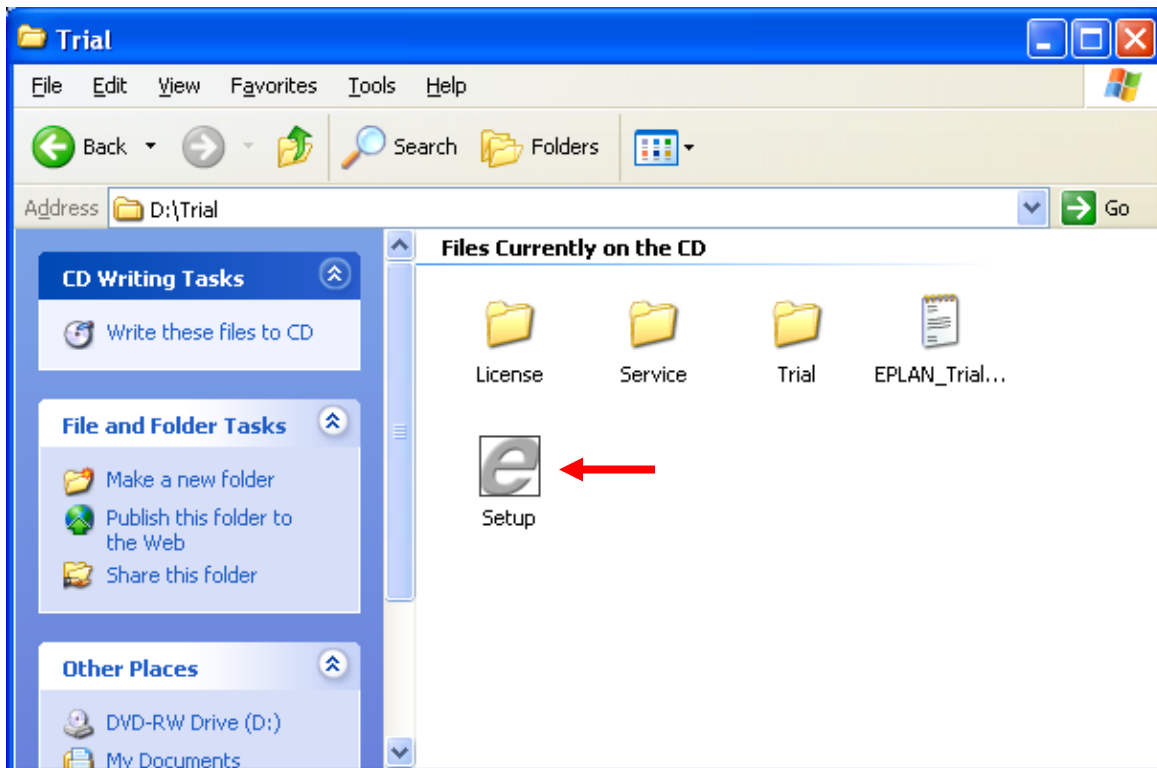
Trial

File Edit View Favorites Tools Help

Back Search Folders

Address D:\Trial Go

CD Writing Tasks

Write these files to CD

File and Folder Tasks

Make a new folder

Publish this folder to the Web

Share this folder

Other Places

DVD-RW Drive (D:)

My Documents

Files Currently on the CD

License

Service

Trial

EPLAN_Trial...

Setup